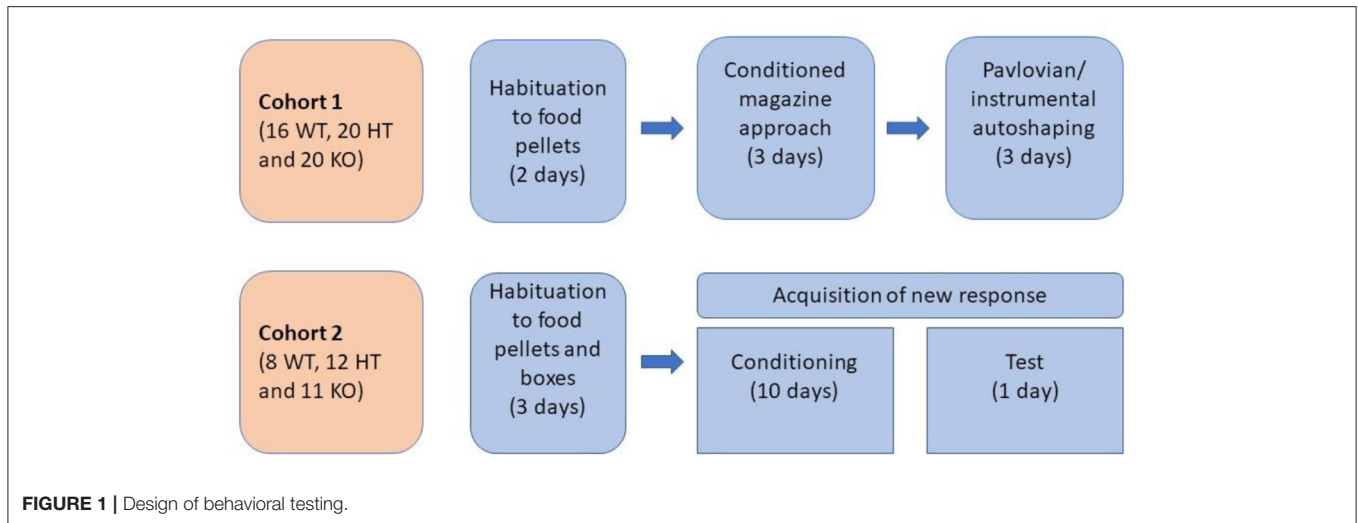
Cohort 1
(16 WT, 20 HT and 20 KO)

Habituation to food pellets
(2 days)

Conditioned magazine approach
(3 days)

Pavlovian/ instrumental autoshaping
(3 days)

Cohort 2
(8 WT, 12 HT and 11 KO)

Habituation to food pellets and boxes
(3 days)

Acquisition of new response

Conditioning
(10 days)

Test
(1 day)

FIGURE 1 | Design of behavioral testing.